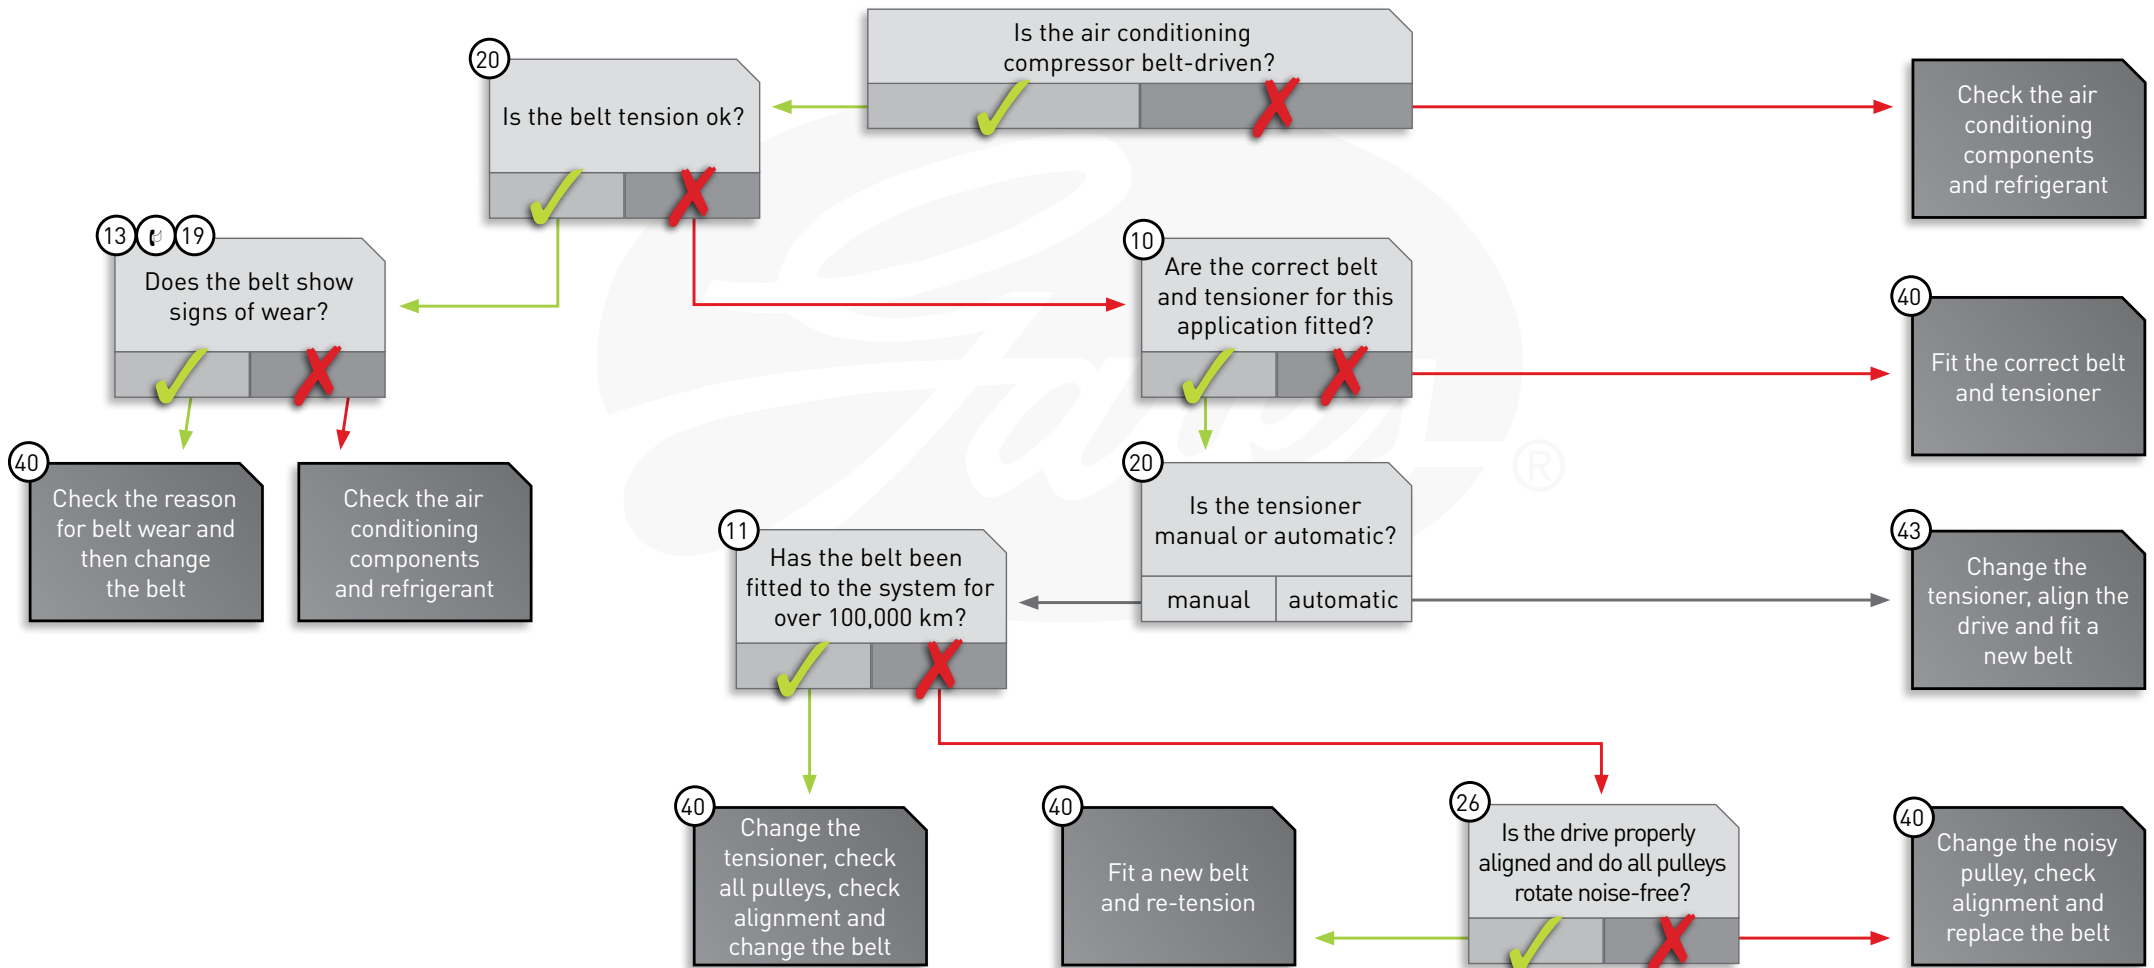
Is the air conditioning compressor belt-driven?

Check the air conditioning components and refrigerant

20
Is the belt tension ok?

13 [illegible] 19
Does the belt show signs of wear?

10
Are the correct belt and tensioner for this application fitted?

40
Fit the correct belt and tensioner

40
Check the reason for belt wear and then change the belt

Check the air conditioning components and refrigerant

20
Is the tensioner manual or automatic?

manual | automatic

11
Has the belt been fitted to the system for over 100,000 km?

43
Change the tensioner, align the drive and fit a new belt

40
Change the tensioner, check all pulleys, check alignment and change the belt

40
Fit a new belt and re-tension

26
Is the drive properly aligned and do all pulleys rotate noise-free?

40
Change the noisy pulley, check alignment and replace the belt